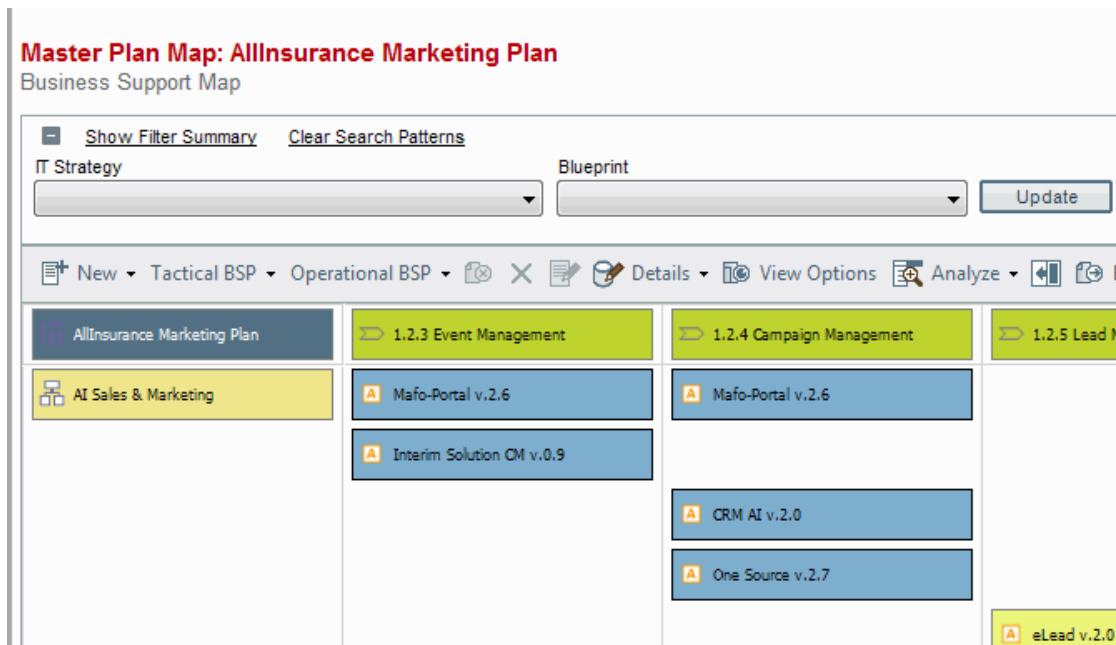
Master Plan Map: AllInsurance Marketing Plan
Business Support Map

Show Filter Summary Clear Search Patterns

IT Strategy

Blueprint

Update

New Tactical BSP Operational BSP Details View Options Analyze

AllInsurance Marketing Plan

1.2.3 Event Management

1.2.4 Campaign Management

1.2.5 Lead M

AI Sales & Marketing

A Mafo-Portal v.2.6

A Interim Solution CM v.0.9

A Mafo-Portal v.2.6

A CRM AI v.2.0

A One Source v.2.7

A eLead v.2.0